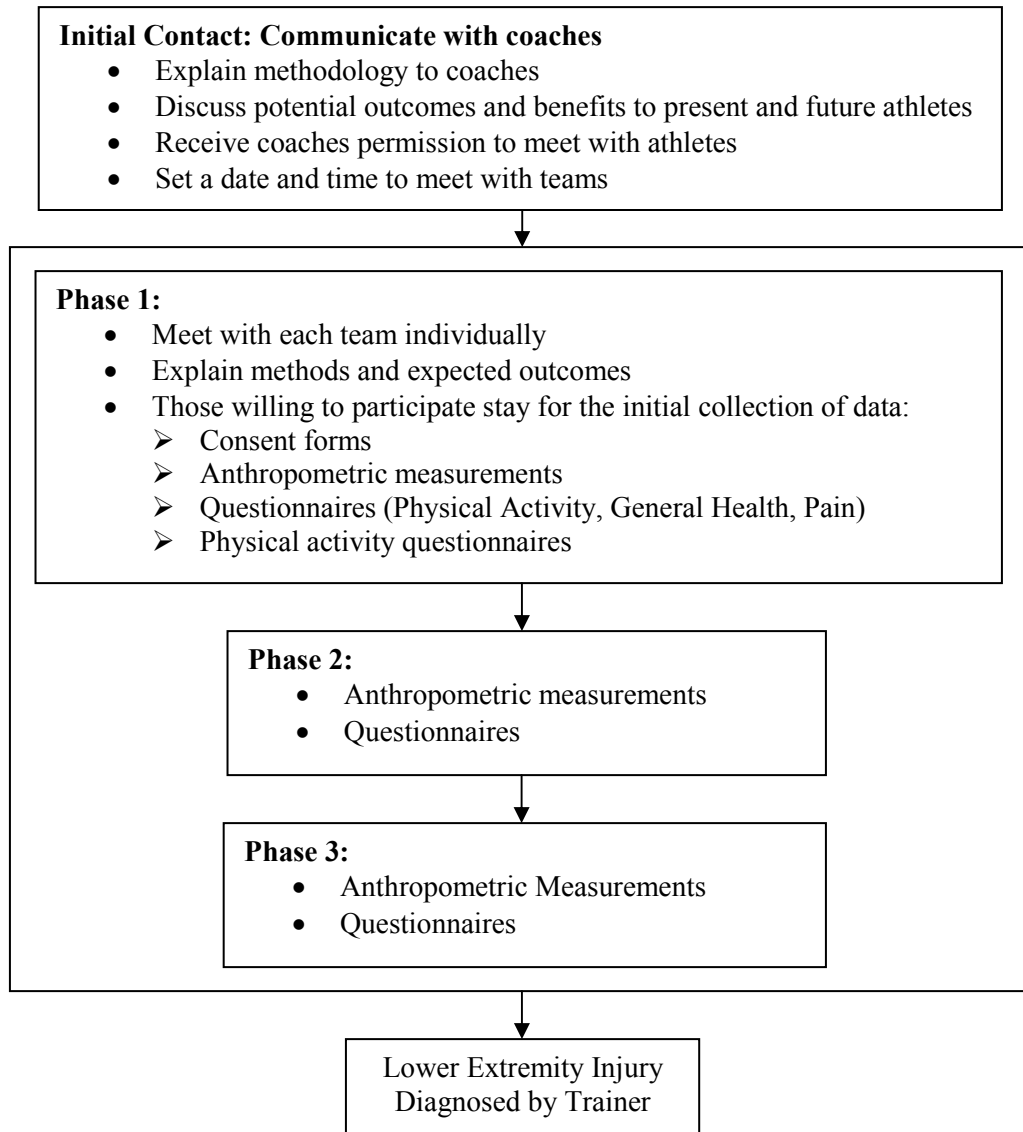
**Initial Contact: Communicate with coaches**

- Explain methodology to coaches
- Discuss potential outcomes and benefits to present and future athletes
- Receive coaches permission to meet with athletes
- Set a date and time to meet with teams

**Phase 1:**

- Meet with each team individually
- Explain methods and expected outcomes
- Those willing to participate stay for the initial collection of data:
  - Consent forms
  - Anthropometric measurements
  - Questionnaires (Physical Activity, General Health, Pain)
  - Physical activity questionnaires

**Phase 2:**

- Anthropometric measurements
- Questionnaires

**Phase 3:**

- Anthropometric Measurements
- Questionnaires

Lower Extremity Injury Diagnosed by Trainer